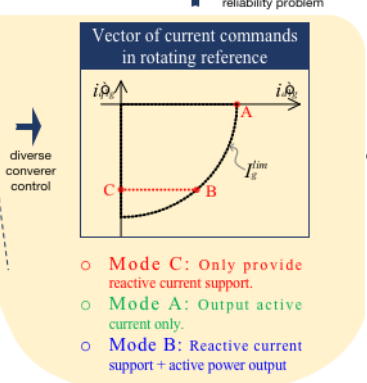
reliability problem

Vector of current commands in rotating reference

$i_{q_g}^{\rho}$

$i_{d_g}^{\rho}$

A

$I_g^{lim}$

C

B

diverse converer control

○ Mode C: Only provide reactive current support.

○ Mode A: Output active current only.

○ Mode B: Reactive current support + active power output